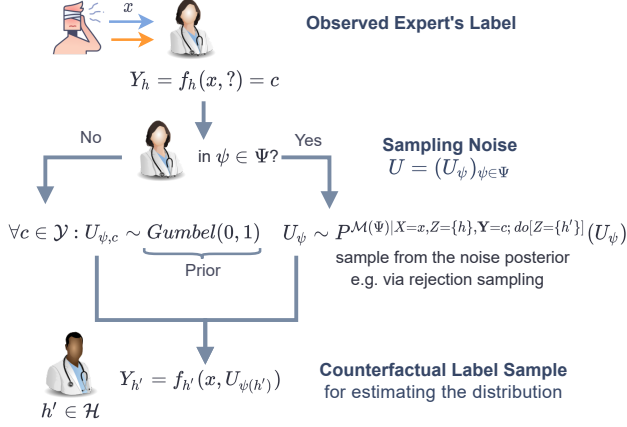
$x$

Observed Expert's Label

$Y_h = f_h(x, ?) = c$

No

in $\psi \in \Psi$?

Yes

Sampling Noise
$U = (U_\psi)_{\psi \in \Psi}$

$\forall c \in \mathcal{Y} : U_{\psi,c} \sim Gumbel(0,1)$

Prior

$U_\psi \sim P^{\mathcal{M}(\Psi) | X=x, Z=\{h\}, \mathbf{Y}=c; do[Z=\{h'\}]}(U_\psi)$

sample from the noise posterior
e.g. via rejection sampling

$Y_{h'} = f_{h'}(x, U_{\psi(h')})$

Counterfactual Label Sample
for estimating the distribution

$h' \in \mathcal{H}$